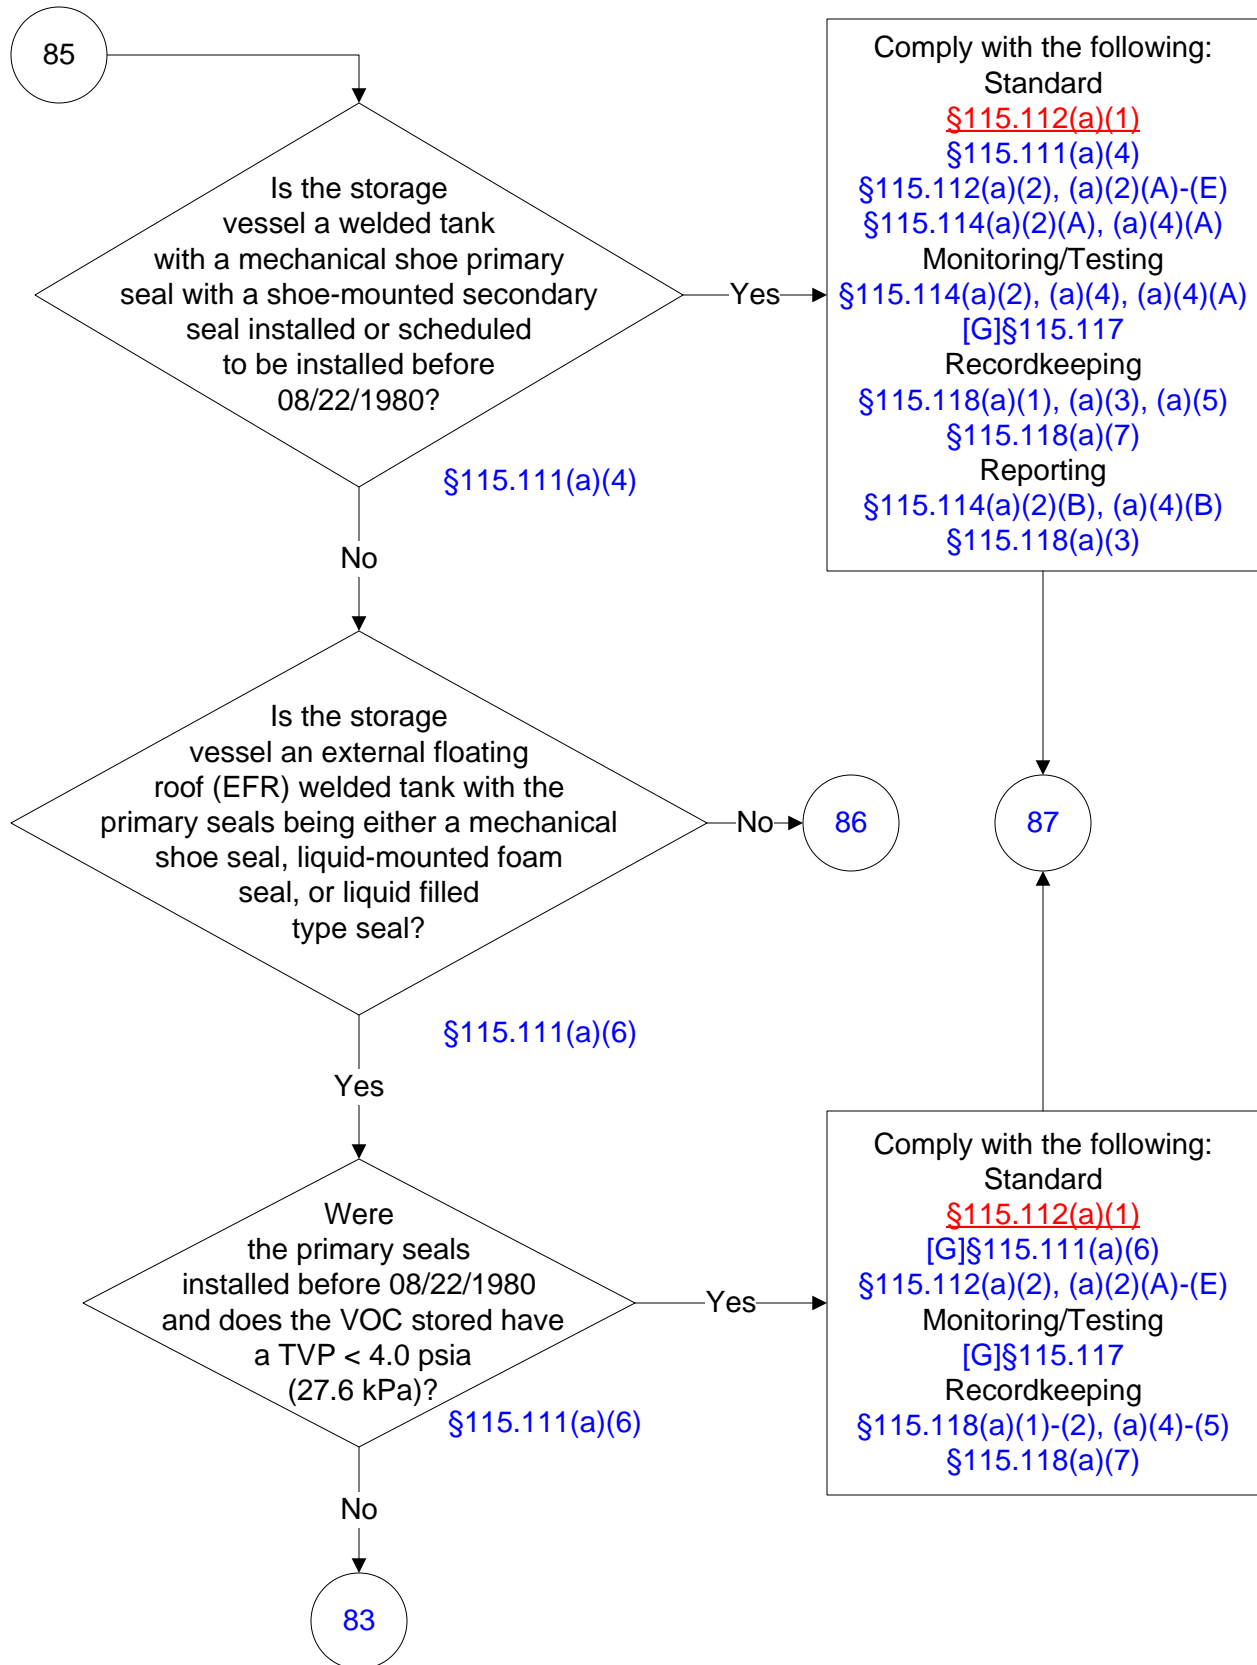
85

Is the storage vessel a welded tank with a mechanical shoe primary seal with a shoe-mounted secondary seal installed or scheduled to be installed before 08/22/1980?

Yes

Comply with the following:
Standard
§115.112(a)(1)
§115.111(a)(4)
§115.112(a)(2), (a)(2)(A)-(E)
§115.114(a)(2)(A), (a)(4)(A)
Monitoring/Testing
§115.114(a)(2), (a)(4), (a)(4)(A)
[G]§115.117
Recordkeeping
§115.118(a)(1), (a)(3), (a)(5)
§115.118(a)(7)
Reporting
§115.114(a)(2)(B), (a)(4)(B)
§115.118(a)(3)

§115.111(a)(4)

No

Is the storage vessel an external floating roof (EFR) welded tank with the primary seals being either a mechanical shoe seal, liquid-mounted foam seal, or liquid filled type seal?

No

86

87

§115.111(a)(6)

Yes

Were the primary seals installed before 08/22/1980 and does the VOC stored have a TVP < 4.0 psia (27.6 kPa)?

Yes

Comply with the following:
Standard
§115.112(a)(1)
[G]§115.111(a)(6)
§115.112(a)(2), (a)(2)(A)-(E)
Monitoring/Testing
[G]§115.117
Recordkeeping
§115.118(a)(1)-(2), (a)(4)-(5)
§115.118(a)(7)

§115.111(a)(6)

No

83